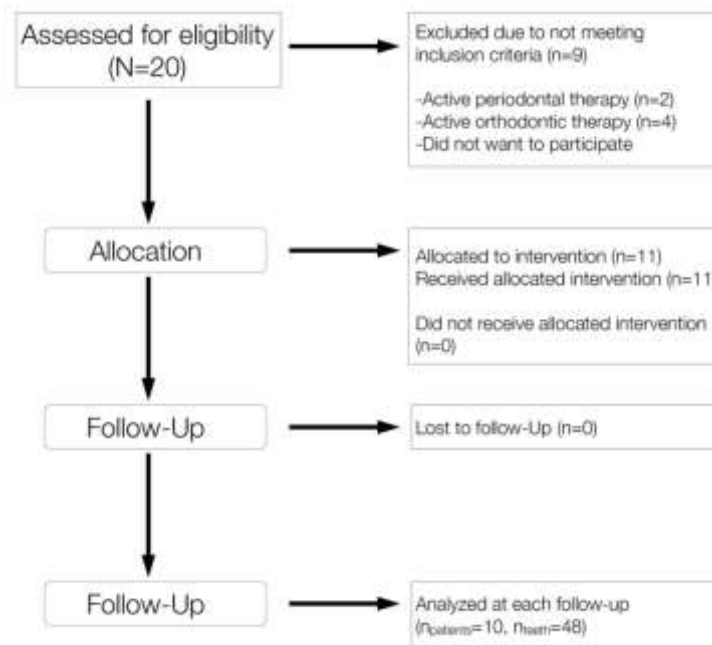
Assessed for eligibility (N=20)

Excluded due to not meeting inclusion criteria (n=9)

-Active periodontal therapy (n=2)
-Active orthodontic therapy (n=4)
-Did not want to participate

Allocation

Allocated to intervention (n=11)
Received allocated intervention (n=11

Did not receive allocated intervention (n=0)

Follow-Up

Lost to follow-Up (n=0)

Follow-Up

Analyzed at each follow-up ($n_{patients}$=10, $n_{teeth}$=48)